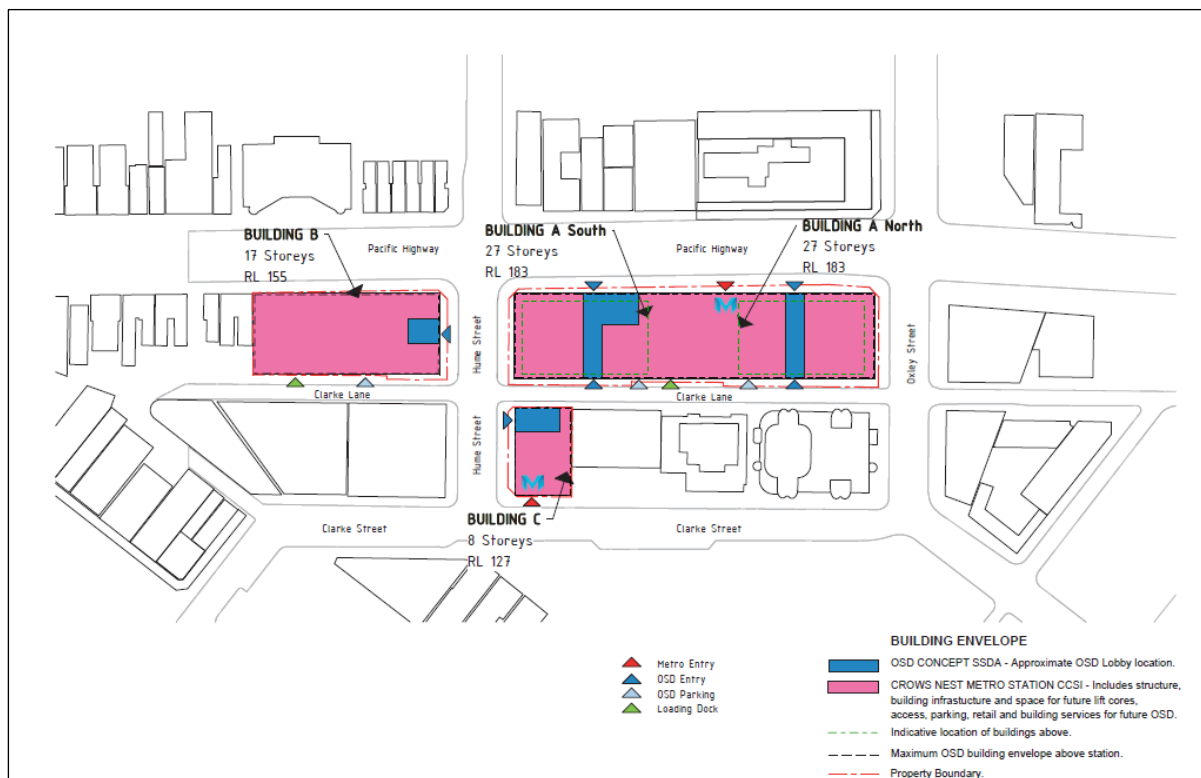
BUILDING B
17 Storeys
RL 155

Pacific Highway

BUILDING A South
27 Storeys
RL 183

Pacific Highway

BUILDING A North
27 Storeys
RL 183

Hume Street

Oxley Street

Clarke Lane

Clarke Lane

Hume Street

Clarke Street

Clarke Street

BUILDING C
8 Storeys
RL 127

Metro Entry
OSD Entry
OSD Parking
Loading Dock

BUILDING ENVELOPE

OSD CONCEPT SSDA - Approximate OSD Lobby location.

CROWS NEST METRO STATION CCSI - Includes structure, building infrastucture and space for future lift cores, access, parking, retail and building services for future OSD.

Indicative location of buildings above.

Maximum OSD building envelope above station.

Property Boundary.